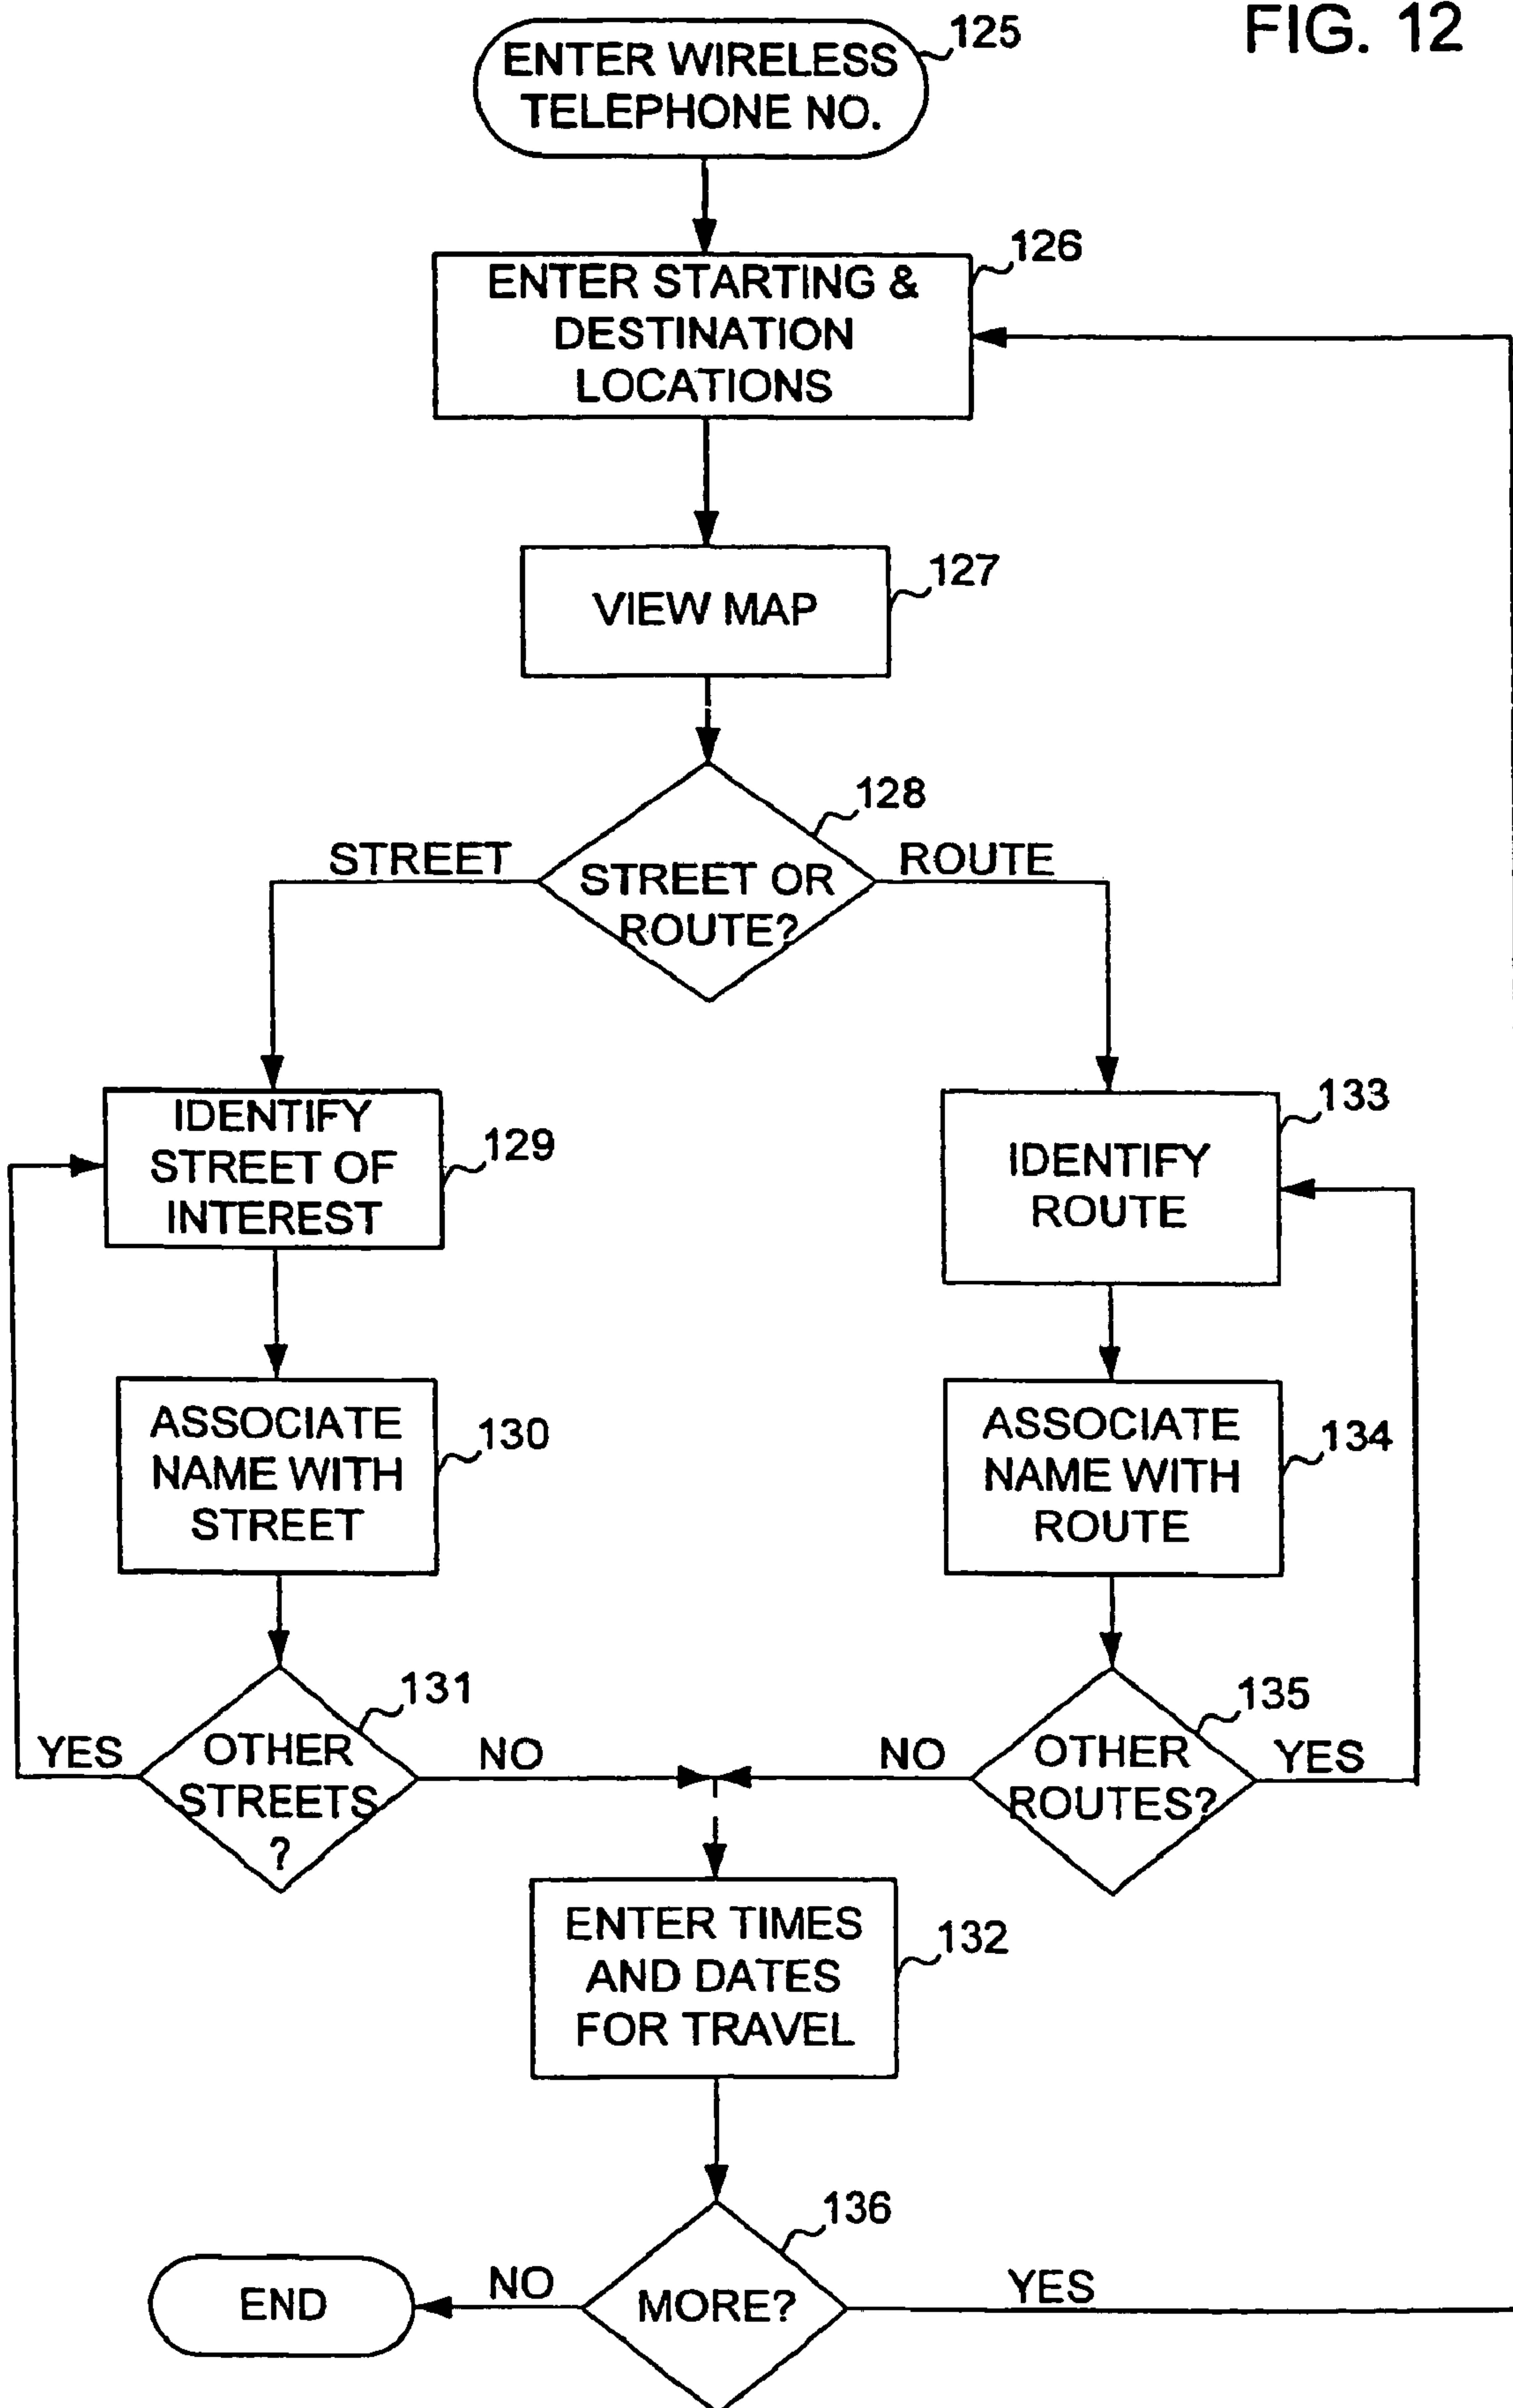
FIG. 12

ENTER WIRELESS TELEPHONE NO. 125

ENTER STARTING & DESTINATION LOCATIONS 126

VIEW MAP 127

STREET OR ROUTE? 128

STREET

ROUTE

IDENTIFY STREET OF INTEREST 129

IDENTIFY ROUTE 133

ASSOCIATE NAME WITH STREET 130

ASSOCIATE NAME WITH ROUTE 134

YES

OTHER STREETS ? 131

NO

NO

OTHER ROUTES? 135

YES

ENTER TIMES AND DATES FOR TRAVEL 132

END

NO

MORE? 136

YES